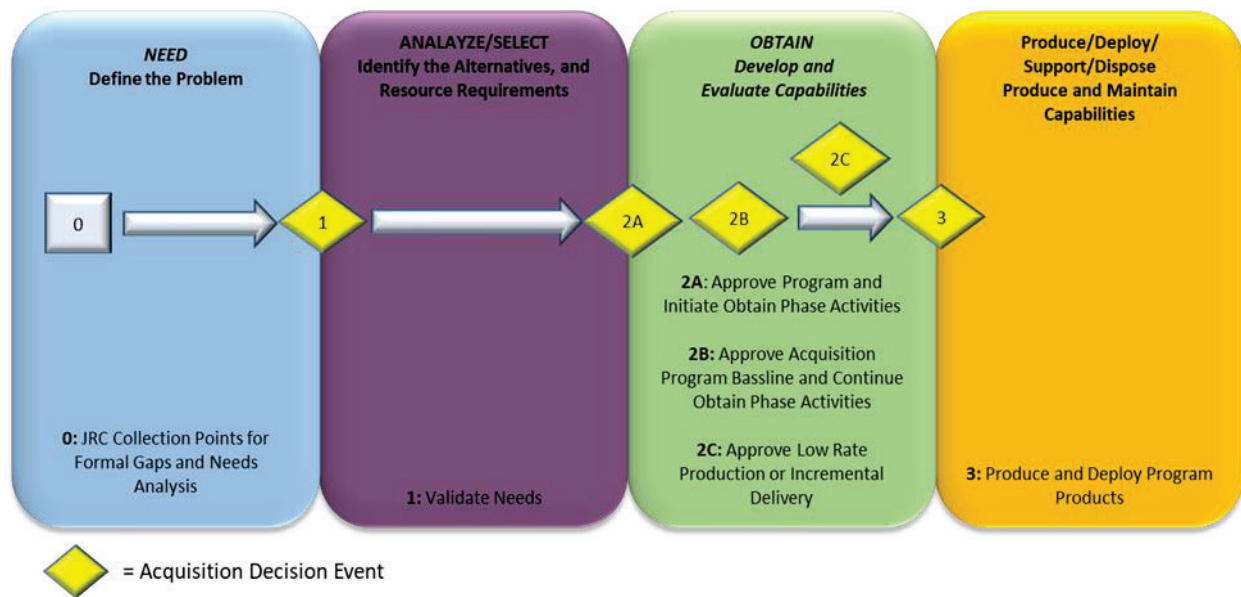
NEED
Define the Problem

ANALAYZE/SELECT
Identify the Alternatives, and Resource Requirements

OBTAIN
Develop and Evaluate Capabilities

Produce/Deploy/ Support/Dispose
Produce and Maintain Capabilities

0

1

2A

2B

2C

3

2A: Approve Program and Initiate Obtain Phase Activities

2B: Approve Acquisition Program Bassline and Continue Obtain Phase Activities

2C: Approve Low Rate Production or Incremental Delivery

0: JRC Collection Points for Formal Gaps and Needs Analysis

1: Validate Needs

3: Produce and Deploy Program Products

= Acquisition Decision Event